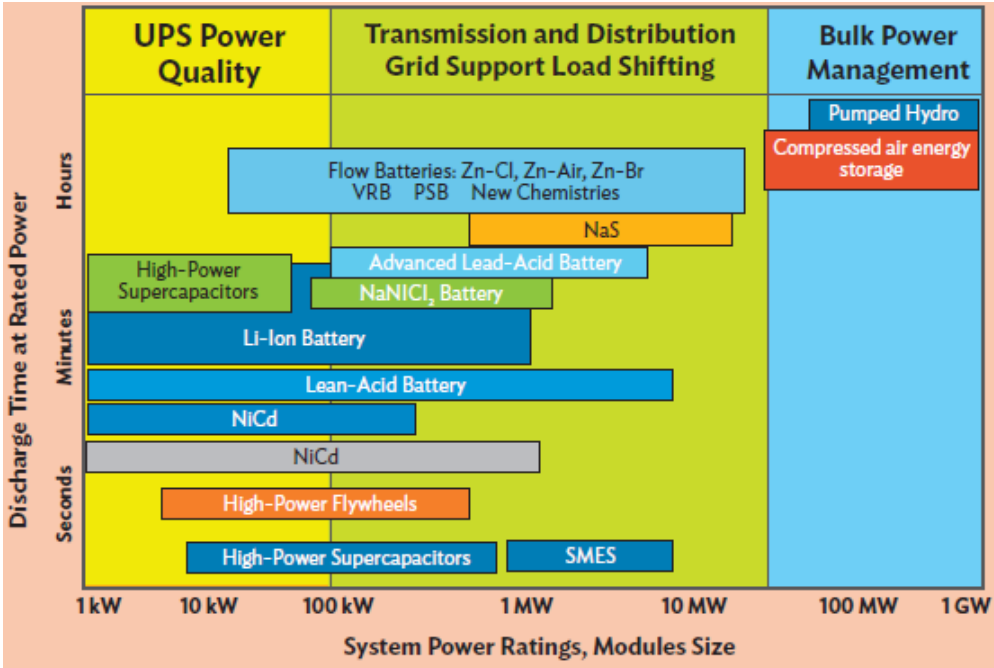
UPS Power Quality

Transmission and Distribution Grid Support Load Shifting

Bulk Power Management

Pumped Hydro

Compressed air energy storage

Flow Batteries: Zn-Cl, Zn-Air, Zn-Br VRB PSB New Chemistries

NaS

High-Power Supercapacitors

Advanced Lead-Acid Battery

NaNiCl$_2$ Battery

Li-Ion Battery

Lean-Acid Battery

NiCd

NiCd

High-Power Flywheels

High-Power Supercapacitors

SMES

Hours

Minutes

Seconds

Discharge Time at Rated Power

1 kW

10 kW

100 kW

1 MW

10 MW

100 MW

1 GW

System Power Ratings, Modules Size